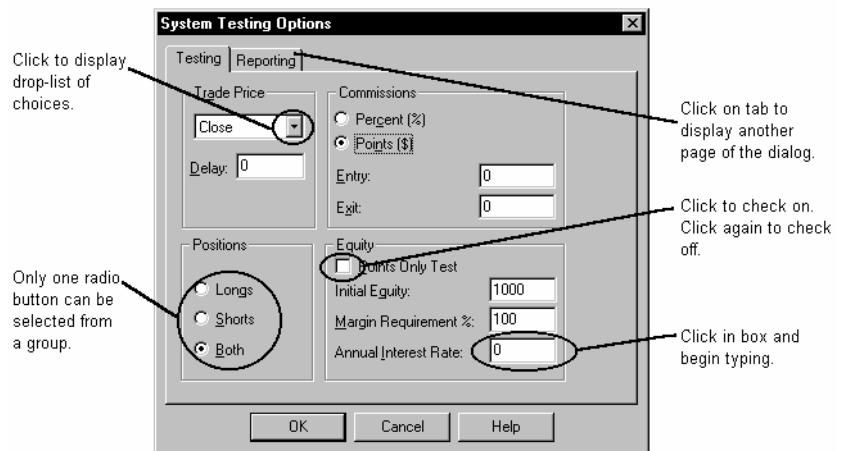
System Testing Options

Testing | Reporting

Click to display drop-list of choices.

Trade Price
Close
Delay: 0

Commissions
Percent (%)
Points ($)
Entry: 0
Exit: 0

Click on tab to display another page of the dialog.

Click to check on. Click again to check off.

Positions
Longs
Shorts
Both

Only one radio button can be selected from a group.

Equity
Points Only Test
Initial Equity: 1000
Margin Requirement %: 100
Annual Interest Rate: 0

Click in box and begin typing.

OK | Cancel | Help